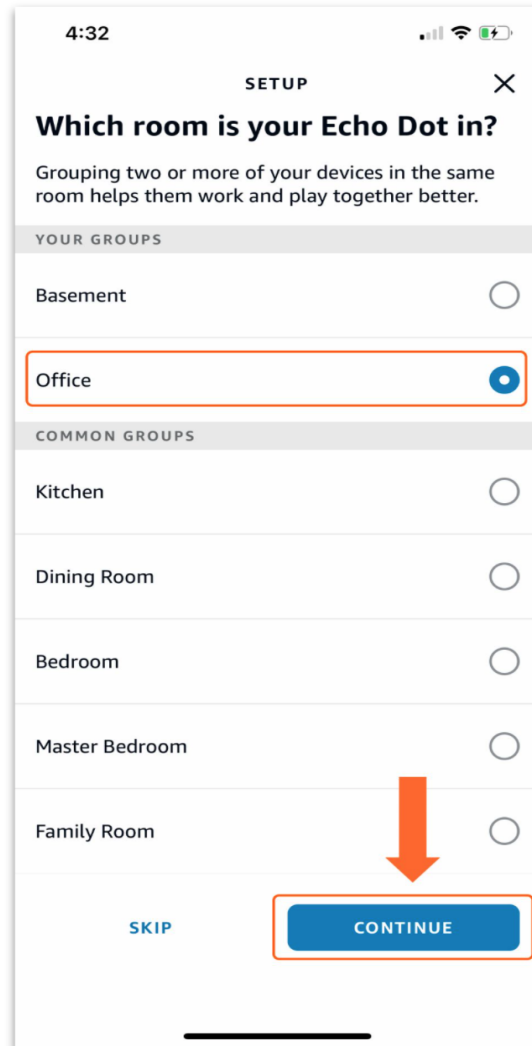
4:32

SETUP

Which room is your Echo Dot in?

Grouping two or more of your devices in the same room helps them work and play together better.

YOUR GROUPS

Basement

Office

COMMON GROUPS

Kitchen

Dining Room

Bedroom

Master Bedroom

Family Room

SKIP

CONTINUE